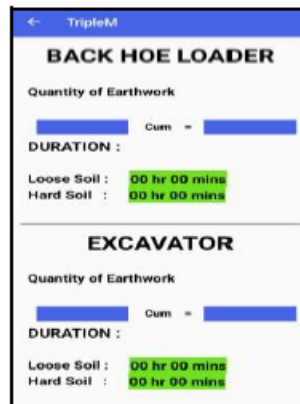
← TripleM

BACK HOE LOADER

Quantity of Earthwork

Cum =

DURATION :

Loose Soil : 00 hr 00 mins
Hard Soil : 00 hr 00 mins

EXCAVATOR

Quantity of Earthwork

Cum =

DURATION :

Loose Soil : 00 hr 00 mins
Hard Soil : 00 hr 00 mins